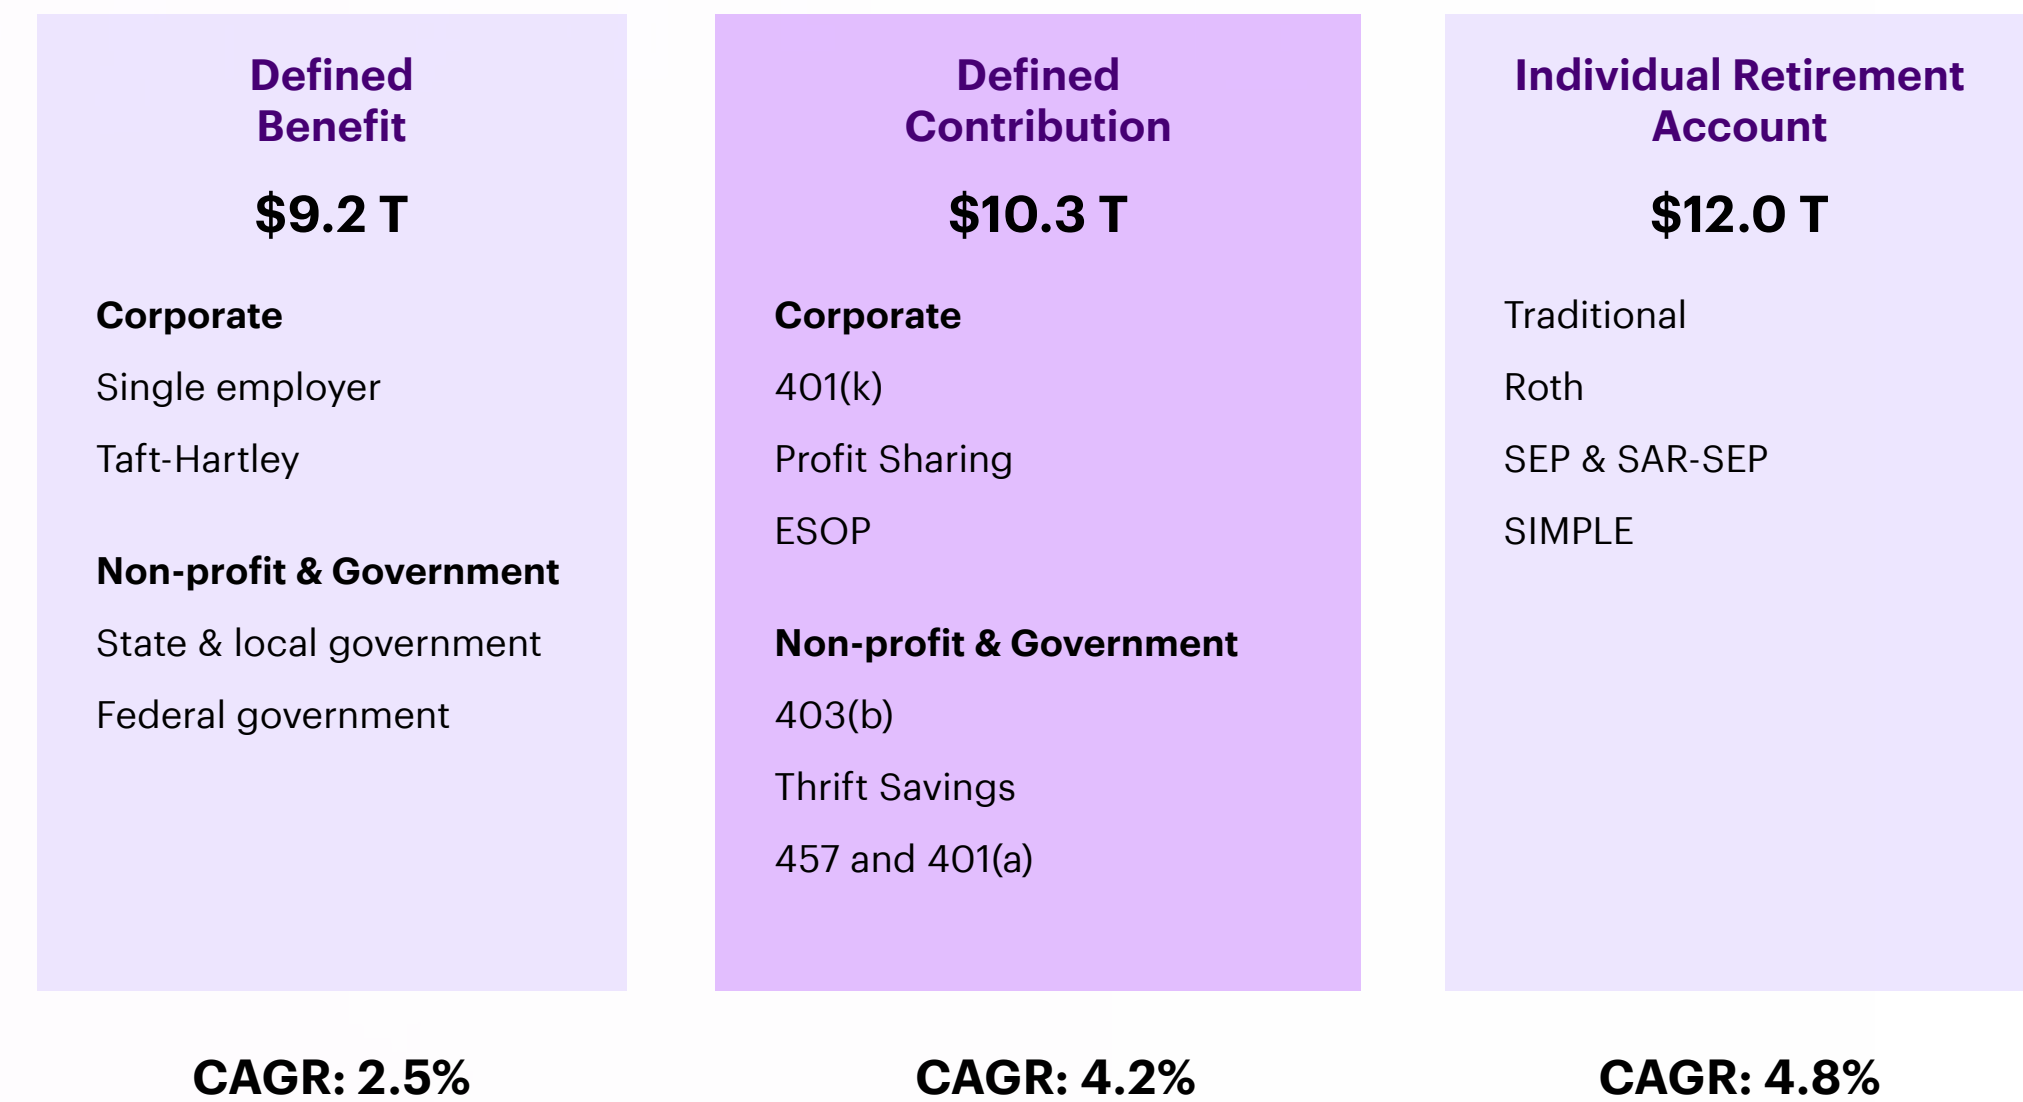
Defined Benefit

$9.2 T

Corporate

Single employer

Taft-Hartley

Non-profit & Government

State & local government

Federal government

CAGR: 2.5%

Defined Contribution

$10.3 T

Corporate

401(k)

Profit Sharing

ESOP

Non-profit & Government

403(b)

Thrift Savings

457 and 401(a)

CAGR: 4.2%

Individual Retirement Account

$12.0 T

Traditional

Roth

SEP & SAR-SEP

SIMPLE

CAGR: 4.8%